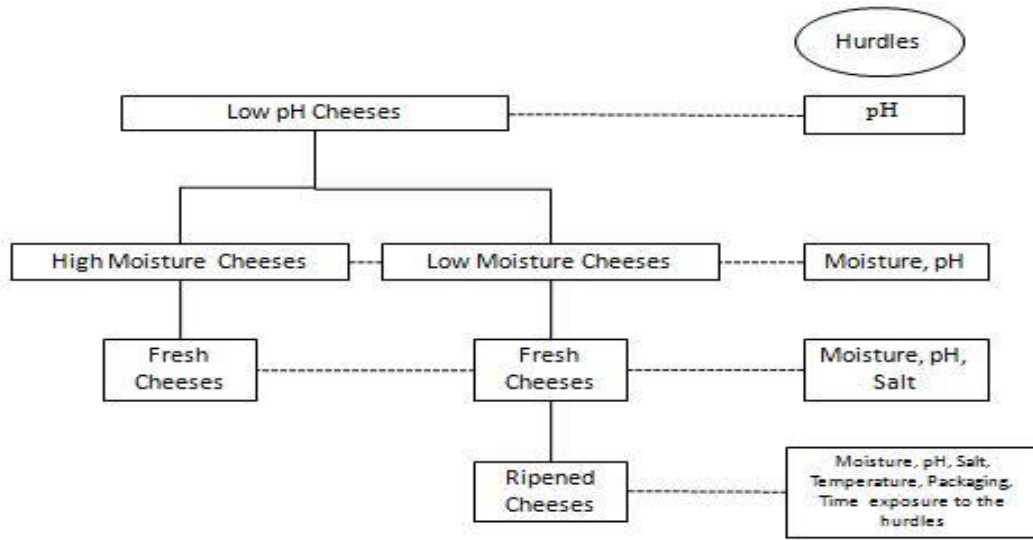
Hurdles

Low pH Cheeses

pH

High Moisture Cheeses

Low Moisture Cheeses

Moisture, pH

Fresh Cheeses

Fresh Cheeses

Moisture, pH, Salt

Ripened Cheeses

Moisture, pH, Salt, Temperature, Packaging, Time exposure to the hurdles